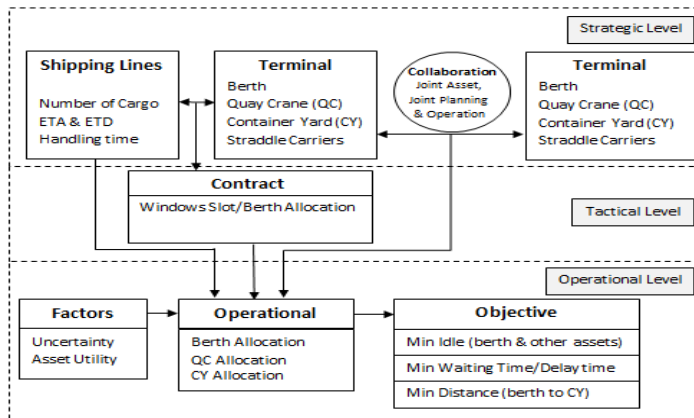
Strategic Level

Shipping Lines
Number of Cargo
ETA & ETD
Handling time

Terminal
Berth
Quay Crane (QC)
Container Yard (CY)
Straddle Carriers

Collaboration
Joint Asset, Joint Planning & Operation

Terminal
Berth
Quay Crane (QC)
Container Yard (CY)
Straddle Carriers

Contract
Windows Slot/Berth Allocation

Tactical Level

Operational Level

Factors
Uncertainty
Asset Utility

Operational
Berth Allocation
QC Allocation
CY Allocation

Objective
Min Idle (berth & other assets)
Min Waiting Time/Delay time
Min Distance (berth to CY)